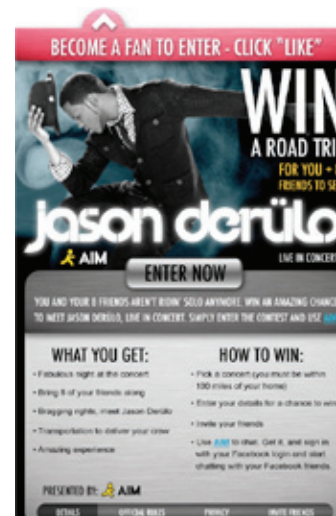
BECOME A FAN TO ENTER - CLICK "LIKE"

WIN

A ROAD TRI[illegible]

FOR YOU + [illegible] FRIENDS TO SE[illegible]

jason derülo

AIM

LIVE IN CONCERT

ENTER NOW

YOU AND YOUR 8 FRIENDS AREN'T RIDIN' SOLO ANYMORE. WIN AN AMAZING CHANC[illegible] TO MEET JASON DERULO, LIVE IN CONCERT. SIMPLY ENTER THE CONTEST AND USE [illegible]

WHAT YOU GET:

• Fabulous night at the concert
• Bring 8 of your friends along
• Bragging rights, meet Jason Derulo
• Transportation to deliver your crew
• Amazing experience

HOW TO WIN:

• Pick a concert (you must be within 100 miles of your home)
• Enter your details for a chance to win
• Invite your friends
• Use AIM to chat. Get it, and sign in with your Facebook login and start chatting with your Facebook friends.

PRESENTED BY: AIM

DETAILS   OFFICIAL RULES   PRIVACY   INVITE FRIENDS